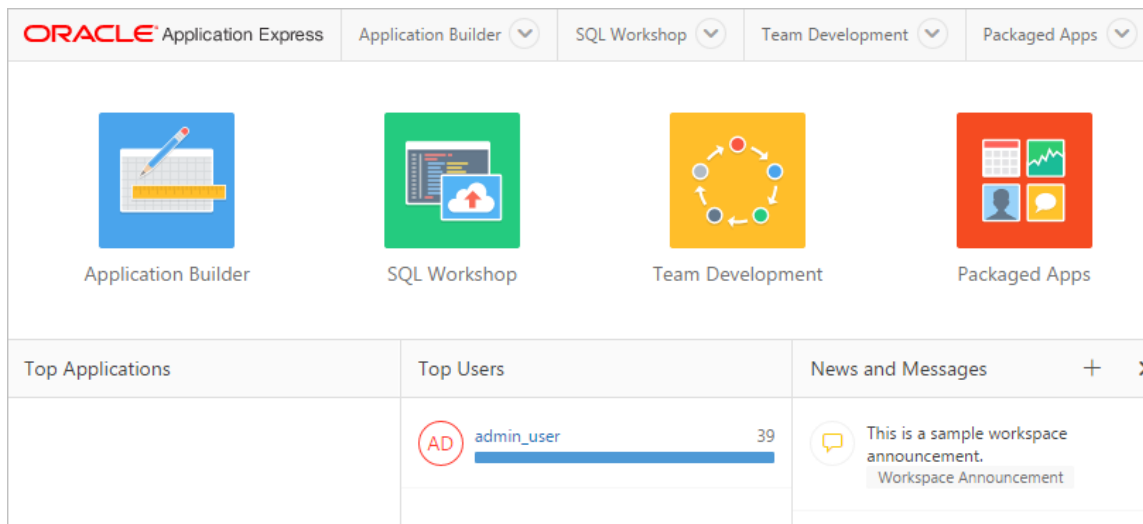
ORACLE Application Express
Application Builder
SQL Workshop
Team Development
Packaged Apps

Application Builder
SQL Workshop
Team Development
Packaged Apps

Top Applications

Top Users
AD admin_user 39

News and Messages +
This is a sample workspace announcement.
Workspace Announcement